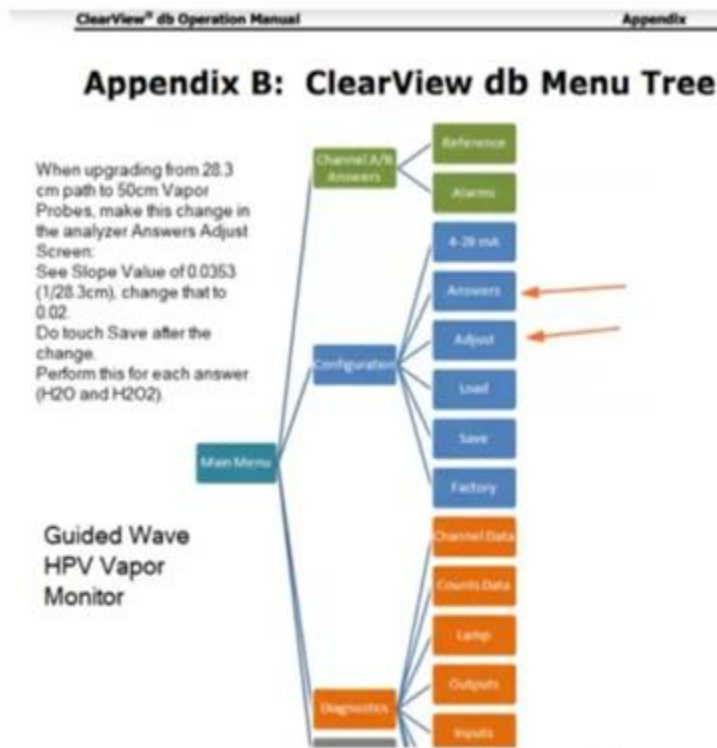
ClearView® db Operation Manual Appendix

Appendix B: ClearView db Menu Tree

When upgrading from 28.3 cm path to 50cm Vapor Probes, make this change in the analyzer Answers Adjust Screen:
See Slope Value of 0.0353 (1/28.3cm), change that to 0.02.
Do touch Save after the change.
Perform this for each answer (H2O and H2O2).

Guided Wave HPV Vapor Monitor

Main Menu

Channel A/B Answers

Reference

Alarms

Configuration

4-20 mA

Answers

Adjust

Load

Save

Factory

Diagnostics

Channel Data

Counts Data

Lamp

Outputs

Inputs